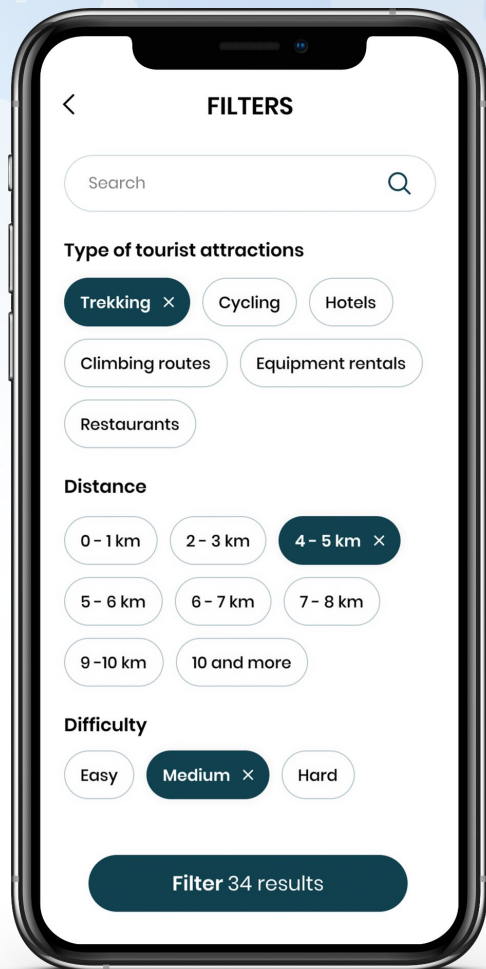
FILTERS

Search

Type of tourist attractions

Trekking ×
Cycling
Hotels
Climbing routes
Equipment rentals
Restaurants

Distance

0 - 1 km
2 - 3 km
4 - 5 km ×
5 - 6 km
6 - 7 km
7 - 8 km
9 -10 km
10 and more

Difficulty

Easy
Medium ×
Hard

Filter 34 results